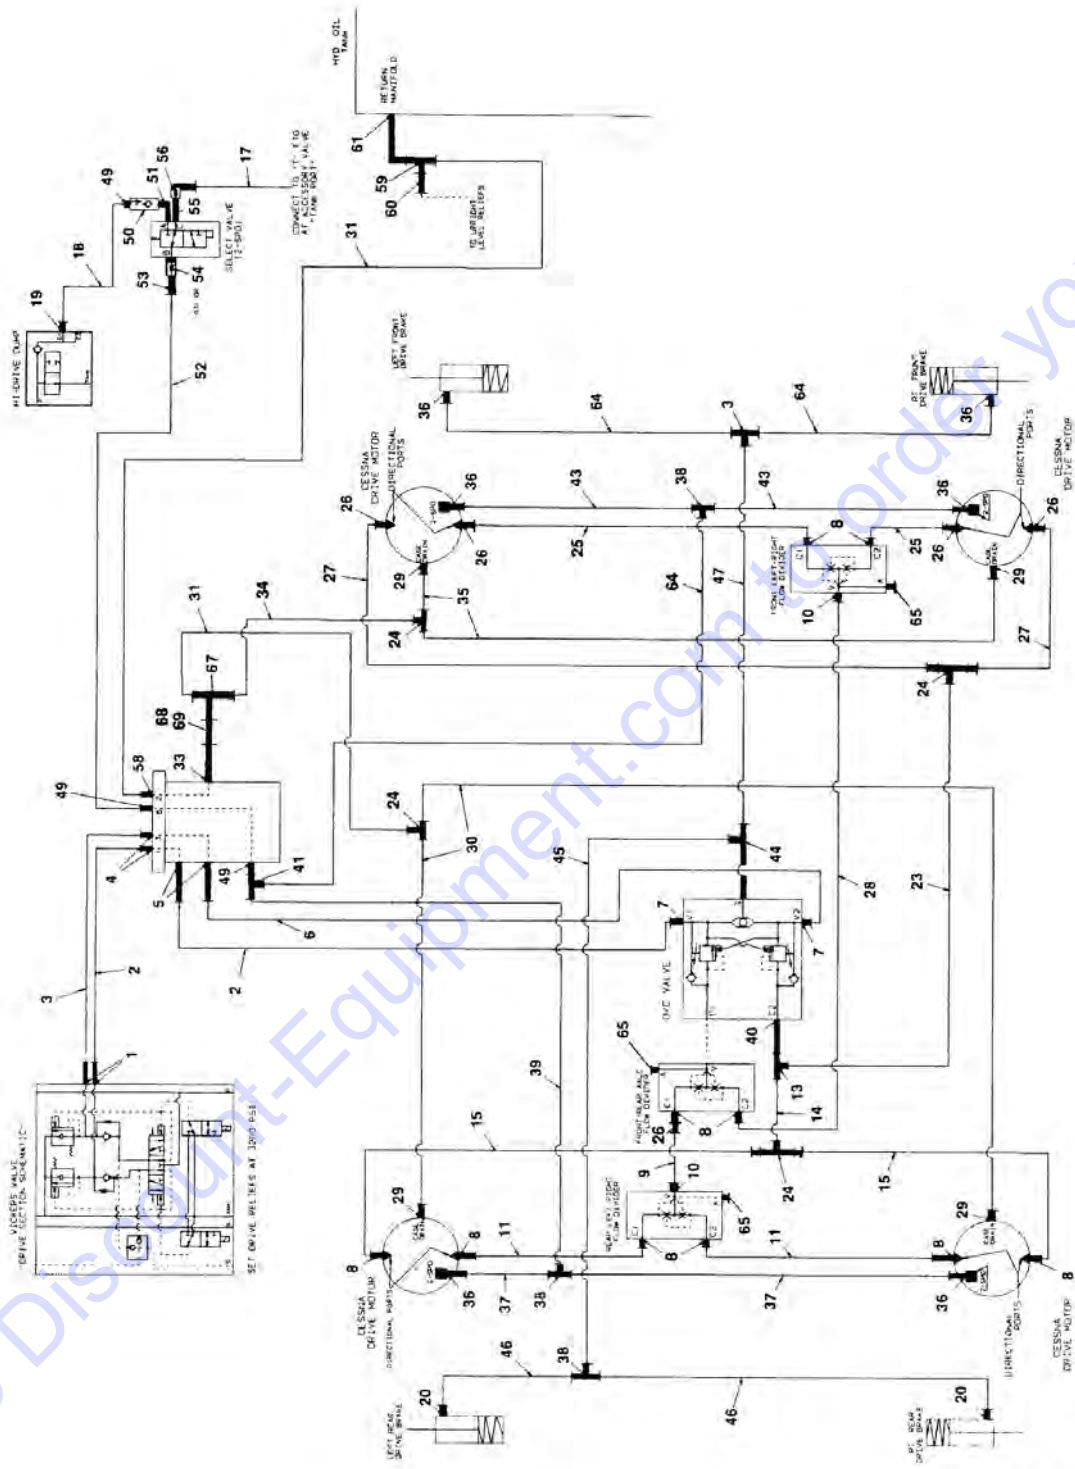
HYD. OIL TANK
RETURN MANIFOLD
61
59
60
TO UPRIGHT LEVEL RELIEFS
CONNECT TO "T" FIG AT ACCESSORY VALVE "TANK PORT"
17
56
51
49
50
55
SELECT VALVE (2-SPD)
54
53
18
19
HI-DRIVE PUMP
52
31
LEFT FRONT DRIVE BRAKE
36
64
3
64
RT. FRONT DRIVE BRAKE
36
CESSNA DRIVE MOTOR DIRECTIONAL PORTS
26
36
43
38
43
36
DIRECTIONAL PORTS
CESSNA DRIVE MOTOR
26
25
8
25
26
26
29
27
35
64
47
FRONT LEFT/RIGHT FLOW DIVIDER
10
65
29
27
31
34
24
67
24
68
69
58
33
49
24
4
5
49
41
30
45
44
28
23
6
7
7
2
3
2
O/C VALVE
40
65
FRONT/REAR AXLE FLOW DIVIDER
13
14
1
VICKERS VALVE "DRIVE SECTION SCHEMATIC"
SET DRIVE RELIEFS AT 3200 PSI
39
15
26
8
9
10
24
15
REAR LEFT/RIGHT FLOW DIVIDER
65
29
8
11
8
11
8
29
8
36
37
38
37
36
CESSNA DRIVE MOTOR DIRECTIONAL PORTS
DIRECTIONAL PORTS
CESSNA DRIVE MOTOR
8
46
38
46
20
LEFT REAR DRIVE BRAKE
20
RT. REAR DRIVE BRAKE